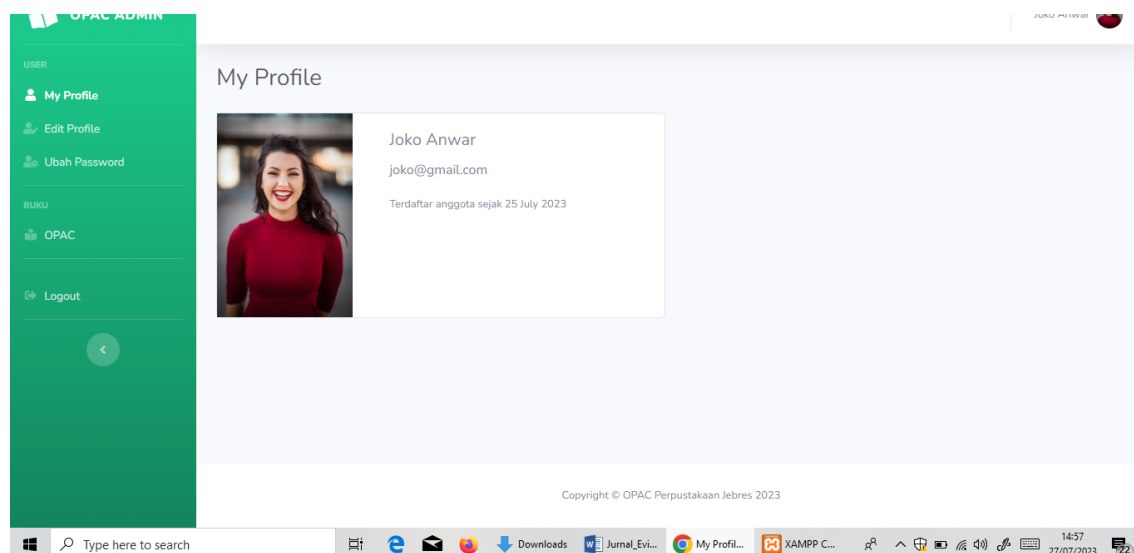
OPAC ADMIN

Joko Anwar

USER

My Profile

Edit Profile

Ubah Password

BUKU

OPAC

Logout

My Profile

Joko Anwar

joko@gmail.com

Terdaftar anggota sejak 25 July 2023

Copyright © OPAC Perpustakaan Jebres 2023

Type here to search

Downloads

Jurnal_Evi...

My Profil...

XAMPP C...

14:57
27/07/2023

22